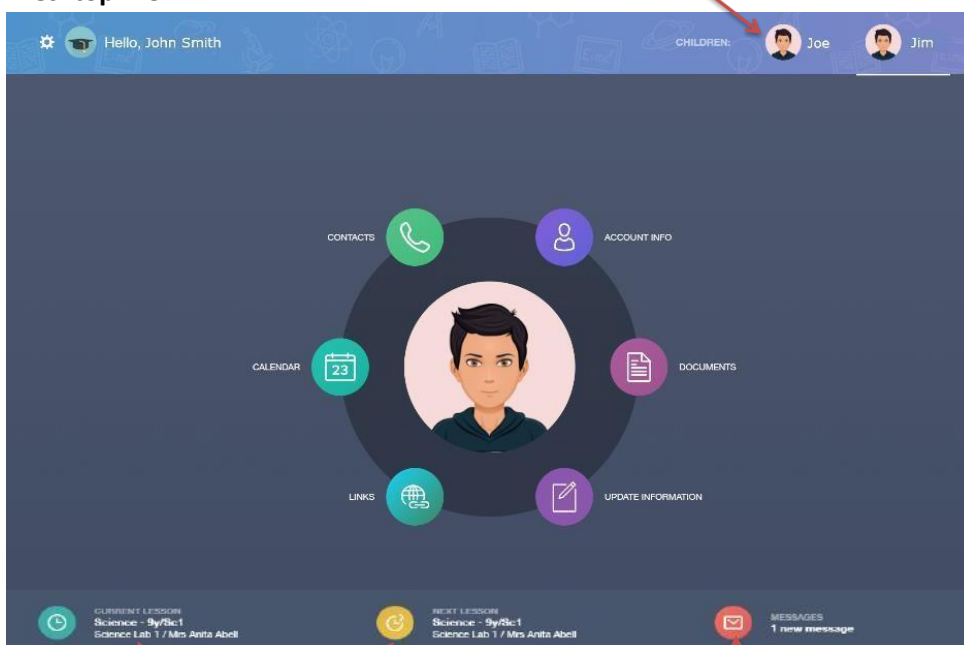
Hello, John Smith

CHILDREN: Joe Jim

CONTACTS

ACCOUNT INFO

CALENDAR

23

DOCUMENTS

LINKS

UPDATE INFORMATION

CURRENT LESSON
Science - 9y/Sc1
Science Lab 1 / Mrs Anita Abell

NEXT LESSON
Science - 9y/Sc1
Science Lab 1 / Mrs Anita Abell

MESSAGES
1 new message